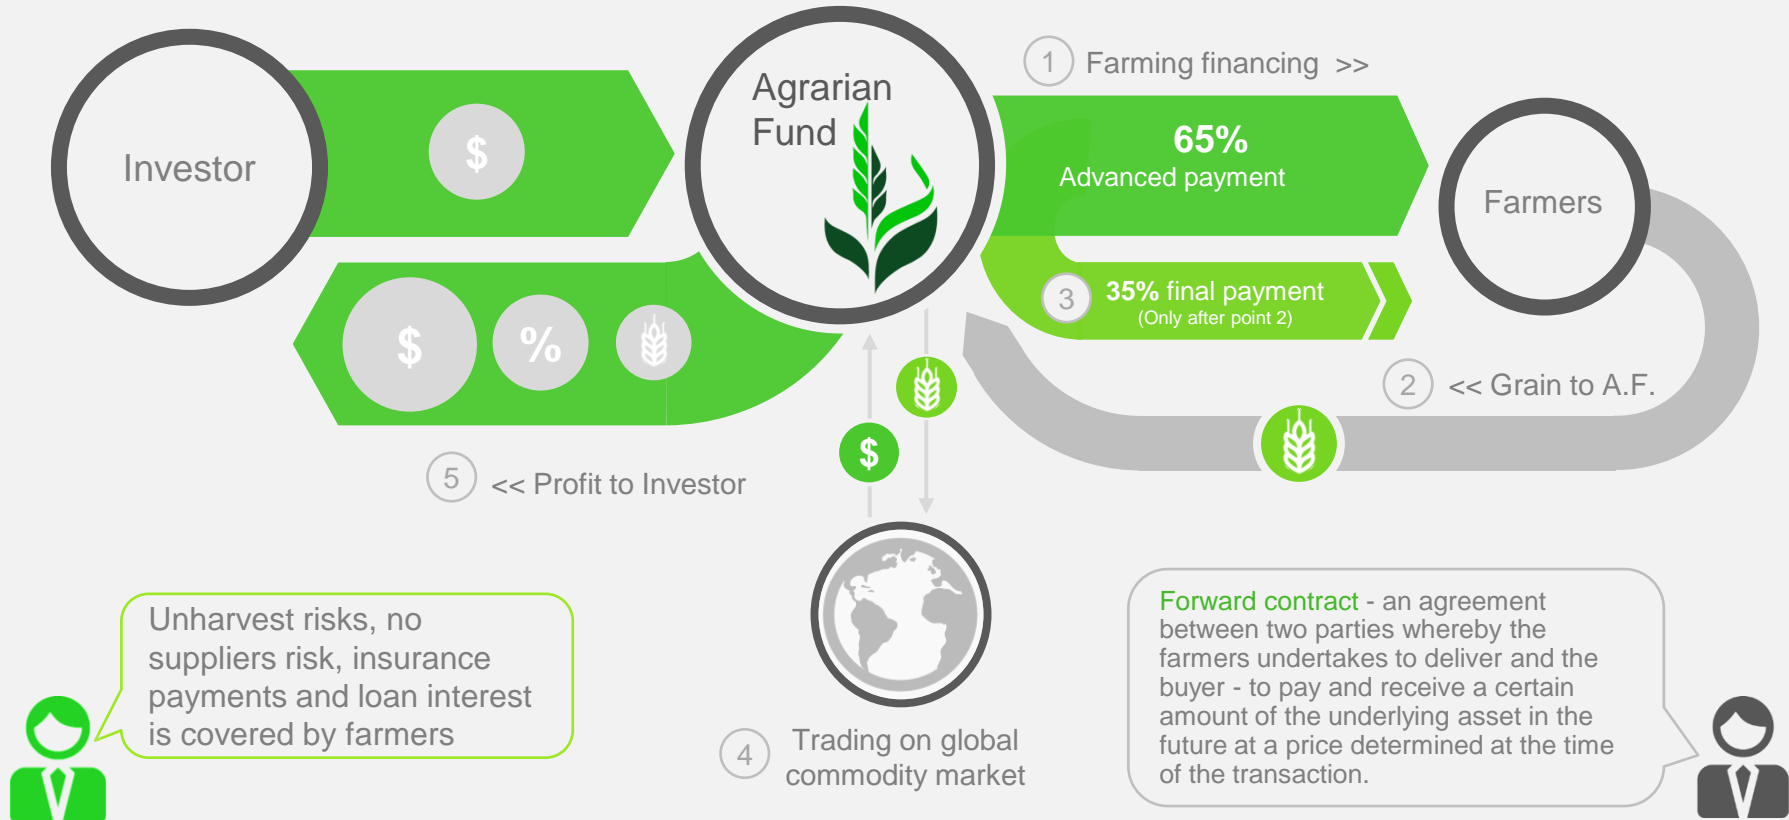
Investor

$

Agrarian Fund

1 Farming financing >>

65%
Advanced payment

Farmers

$ %

3 35% final payment
(Only after point 2)

2 << Grain to A.F.

$

5 << Profit to Investor

Unharvest risks, no suppliers risk, insurance payments and loan interest is covered by farmers

4 Trading on global commodity market

Forward contract - an agreement between two parties whereby the farmers undertakes to deliver and the buyer - to pay and receive a certain amount of the underlying asset in the future at a price determined at the time of the transaction.